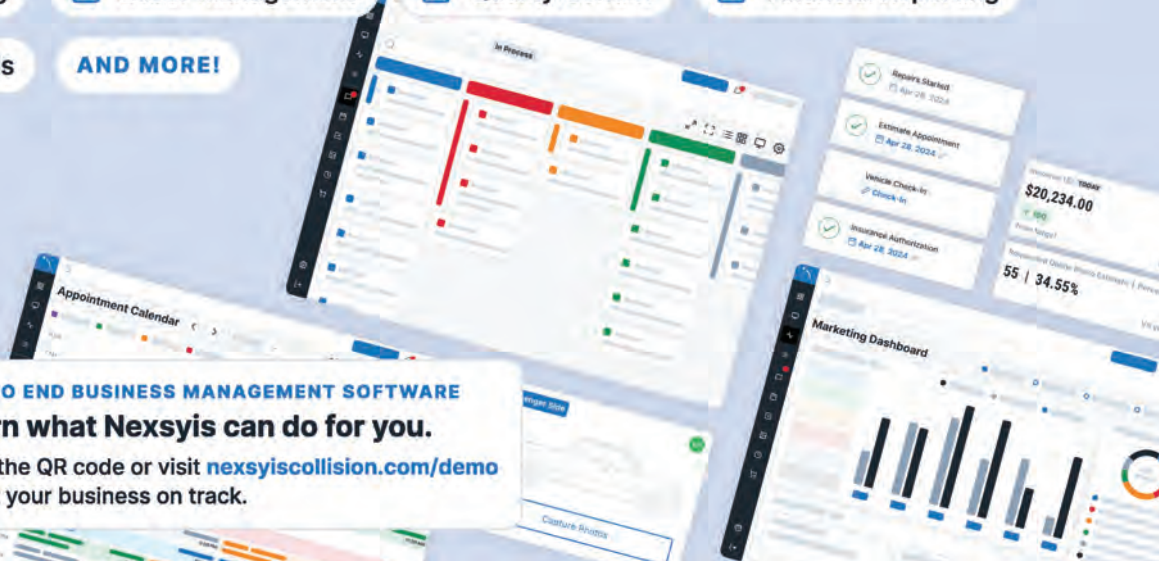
s

AND MORE!

In Process

Repairs Started
Apr 28, 2024

Estimate Appointment
Apr 28, 2024

Vehicle Check-In
Check-In

Insurance Authorization
Apr 28, 2024

$20,234.00

55 | 34.55%

Appointment Calendar

Marketing Dashboard

O END BUSINESS MANAGEMENT SOFTWARE
rn what Nexsyis can do for you.
the QR code or visit nexsyiscollision.com/demo
your business on track.

Capture Photos